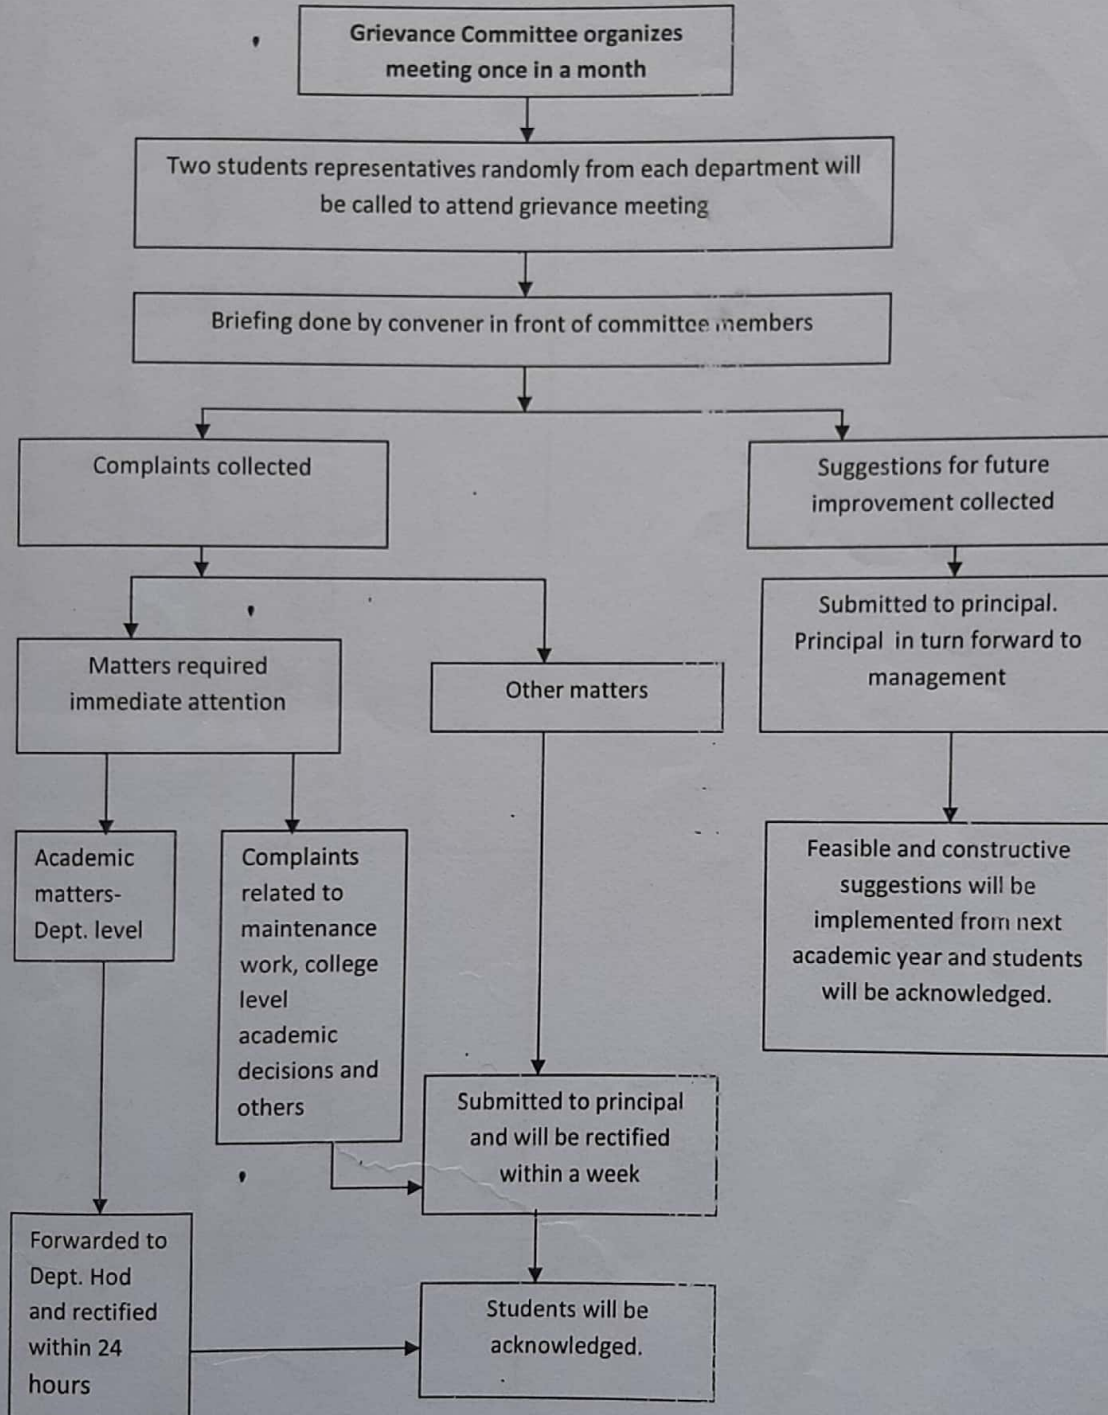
Grievance Committee organizes meeting once in a month

Two students representatives randomly from each department will be called to attend grievance meeting

Briefing done by convener in front of committee members

Complaints collected

Suggestions for future improvement collected

Matters required immediate attention

Other matters

Submitted to principal. Principal in turn forward to management

Academic matters- Dept. level

Complaints related to maintenance work, college level academic decisions and others

Feasible and constructive suggestions will be implemented from next academic year and students will be acknowledged.

Submitted to principal and will be rectified within a week

Forwarded to Dept. Hod and rectified within 24 hours

Students will be acknowledged.